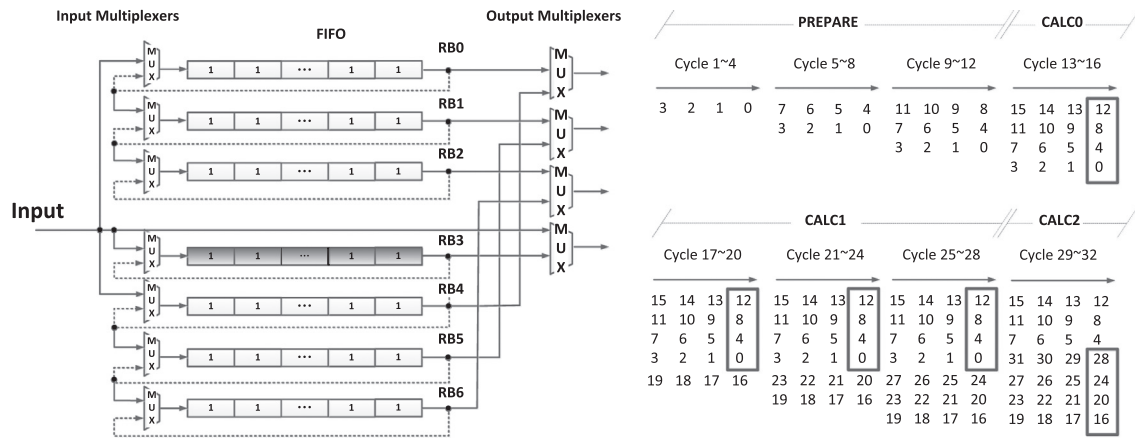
Input Multiplexers

FIFO

Output Multiplexers

MUX 1 1 ··· 1 1 RB0
MUX 1 1 ··· 1 1 RB1
MUX 1 1 ··· 1 1 RB2
Input
MUX 1 1 ··· 1 1 RB3
MUX 1 1 ··· 1 1 RB4
MUX 1 1 ··· 1 1 RB5
MUX 1 1 ··· 1 1 RB6

MUX
MUX
MUX
MUX

PREPARE

CALC0

Cycle 1~4
3 2 1 0

Cycle 5~8
7 6 5 4
3 2 1 0

Cycle 9~12
11 10 9 8
7 6 5 4
3 2 1 0

Cycle 13~16
15 14 13 12
11 10 9 8
7 6 5 4
3 2 1 0

CALC1

CALC2

Cycle 17~20
15 14 13 12
11 10 9 8
7 6 5 4
3 2 1 0
19 18 17 16

Cycle 21~24
15 14 13 12
11 10 9 8
7 6 5 4
3 2 1 0
23 22 21 20
19 18 17 16

Cycle 25~28
15 14 13 12
11 10 9 8
7 6 5 4
3 2 1 0
27 26 25 24
23 22 21 20
19 18 17 16

Cycle 29~32
15 14 13 12
11 10 9 8
7 6 5 4
31 30 29 28
27 26 25 24
23 22 21 20
19 18 17 16